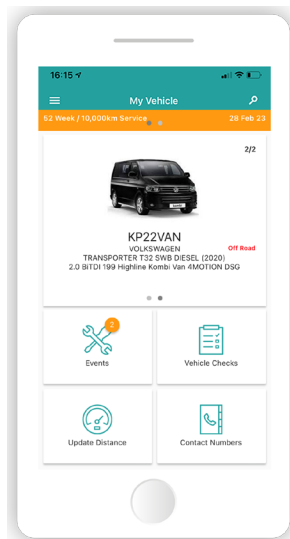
16:15

My Vehicle

52 Week / 10,000km Service

28 Feb 23

2/2

KP22VAN

VOLKSWAGEN

Off Road

TRANSPORTER T32 SWB DIESEL (2020)

2.0 BiTDI 199 Highline Kombi Van 4MOTION DSG

2

Events

Vehicle Checks

Update Distance

Contact Numbers